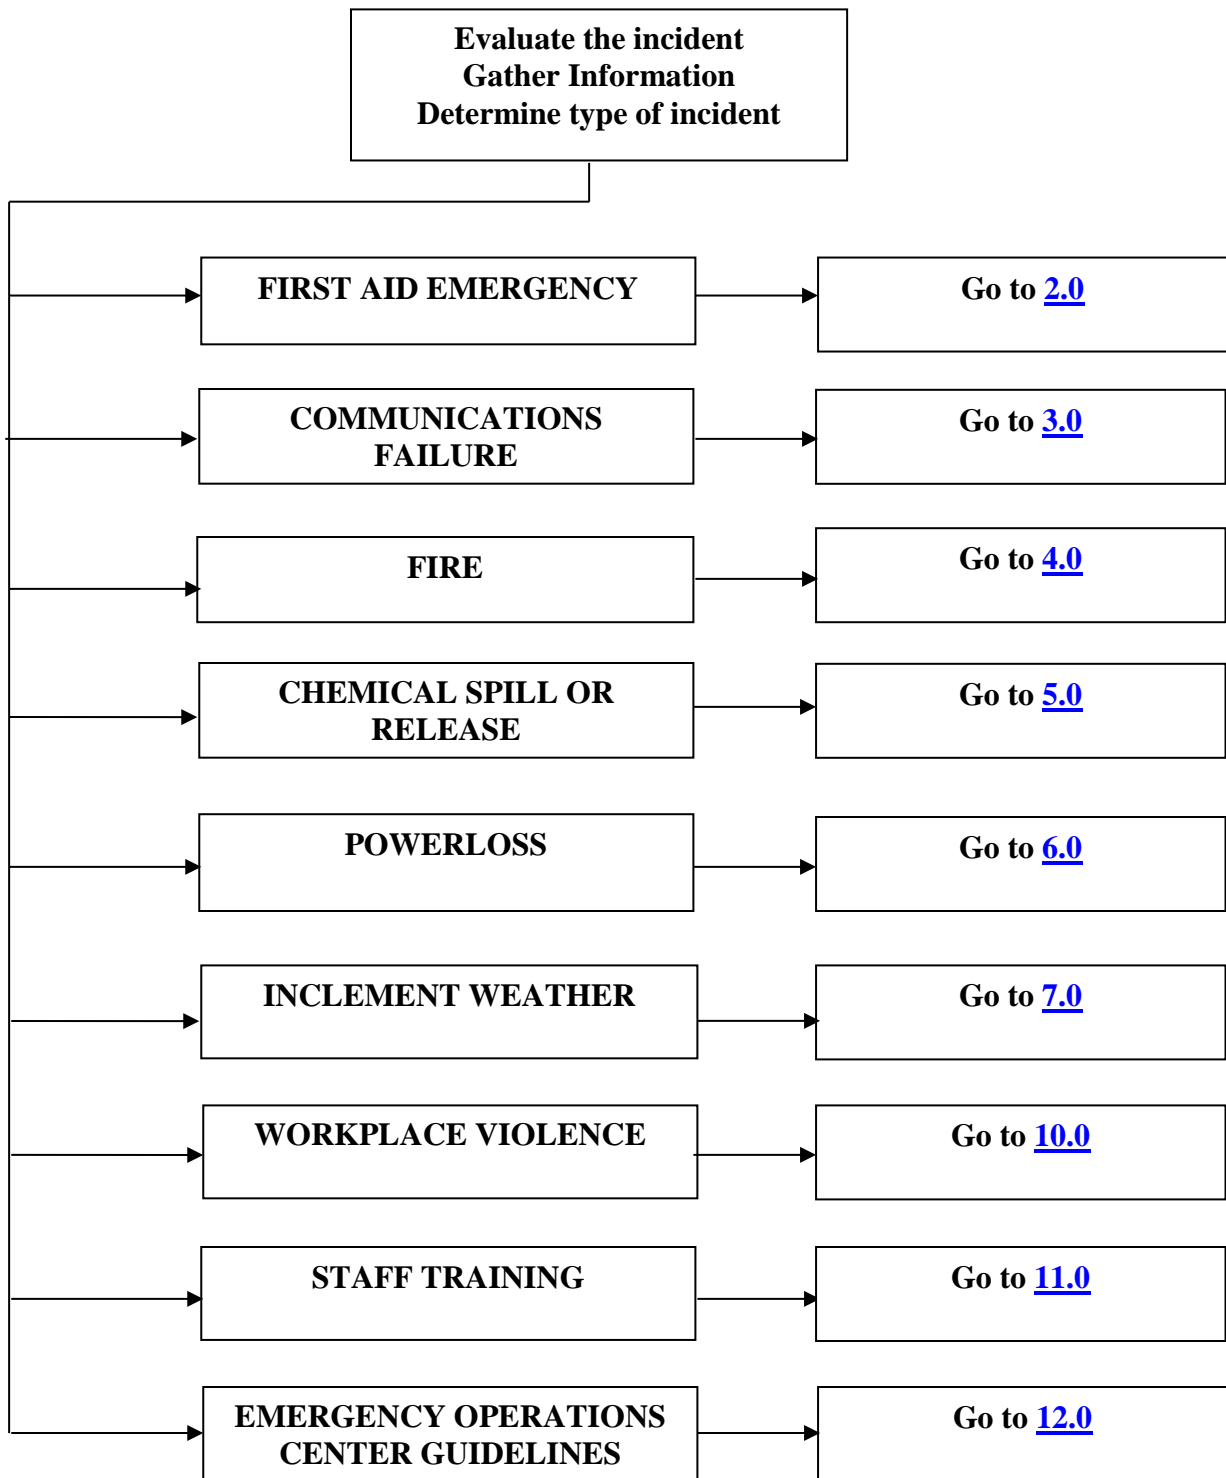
Evaluate the incident
Gather Information
Determine type of incident

FIRST AID EMERGENCY

Go to 2.0

COMMUNICATIONS FAILURE

Go to 3.0

FIRE

Go to 4.0

CHEMICAL SPILL OR RELEASE

Go to 5.0

POWERLOSS

Go to 6.0

INCLEMENT WEATHER

Go to 7.0

WORKPLACE VIOLENCE

Go to 10.0

STAFF TRAINING

Go to 11.0

EMERGENCY OPERATIONS CENTER GUIDELINES

Go to 12.0